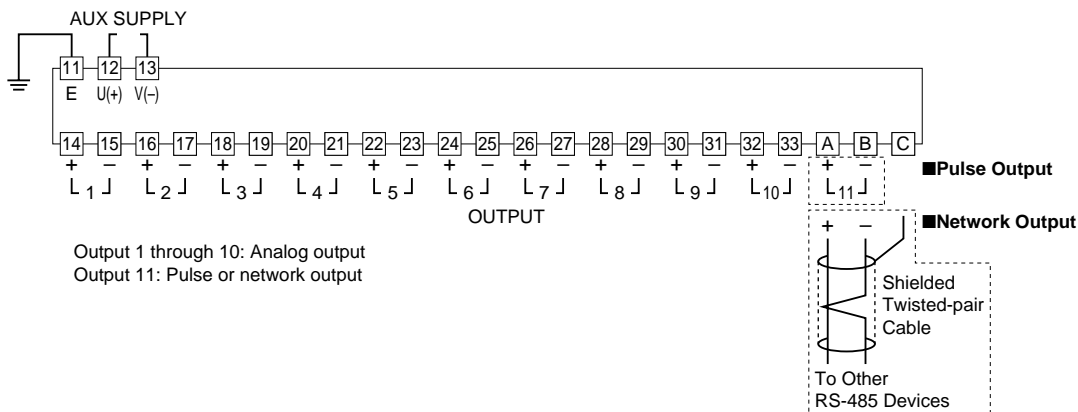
AUX SUPPLY

11 12 13

E U(+) V(–)

14 15 16 17 18 19 20 21 22 23 24 25 26 27 28 29 30 31 32 33 A B C

+ – + – + – + – + – + – + – + – + – + – + –

1 2 3 4 5 6 7 8 9 10 11

OUTPUT

■Pulse Output

■Network Output

+ –

Output 1 through 10: Analog output
Output 11: Pulse or network output

Shielded Twisted-pair Cable

To Other RS-485 Devices